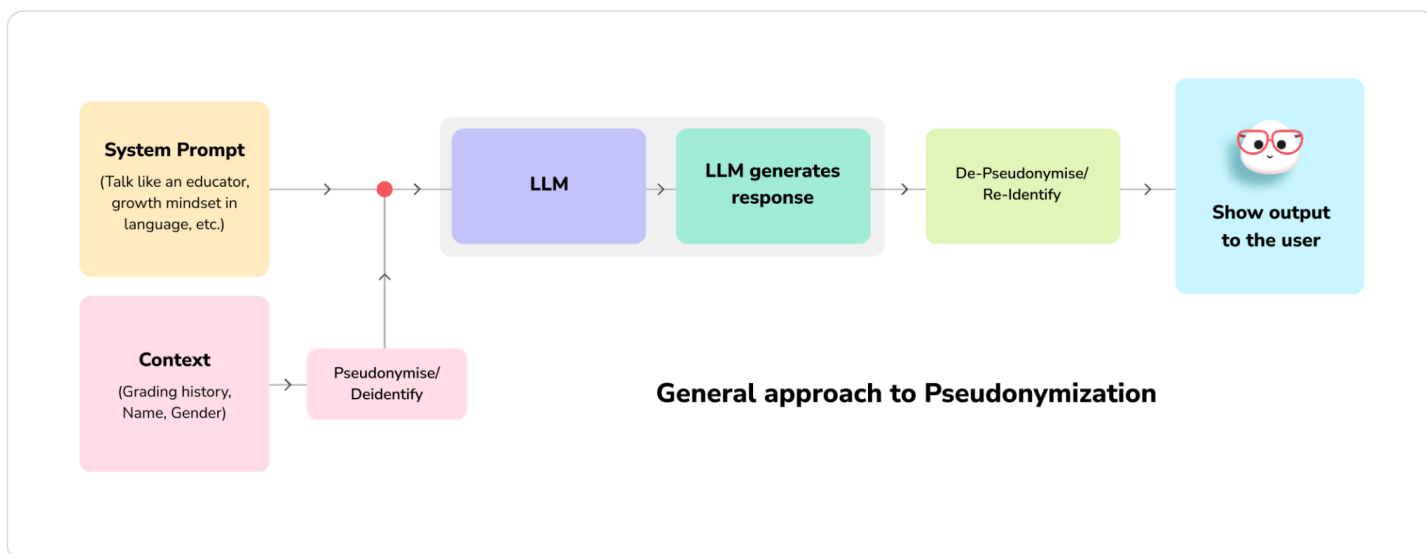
System Prompt
(Talk like an educator, growth mindset in language, etc.)

Context
(Grading history, Name, Gender)

Pseudonymise/ Deidentify

LLM

LLM generates response

De-Pseudonymise/ Re-Identify

Show output to the user

General approach to Pseudonymization